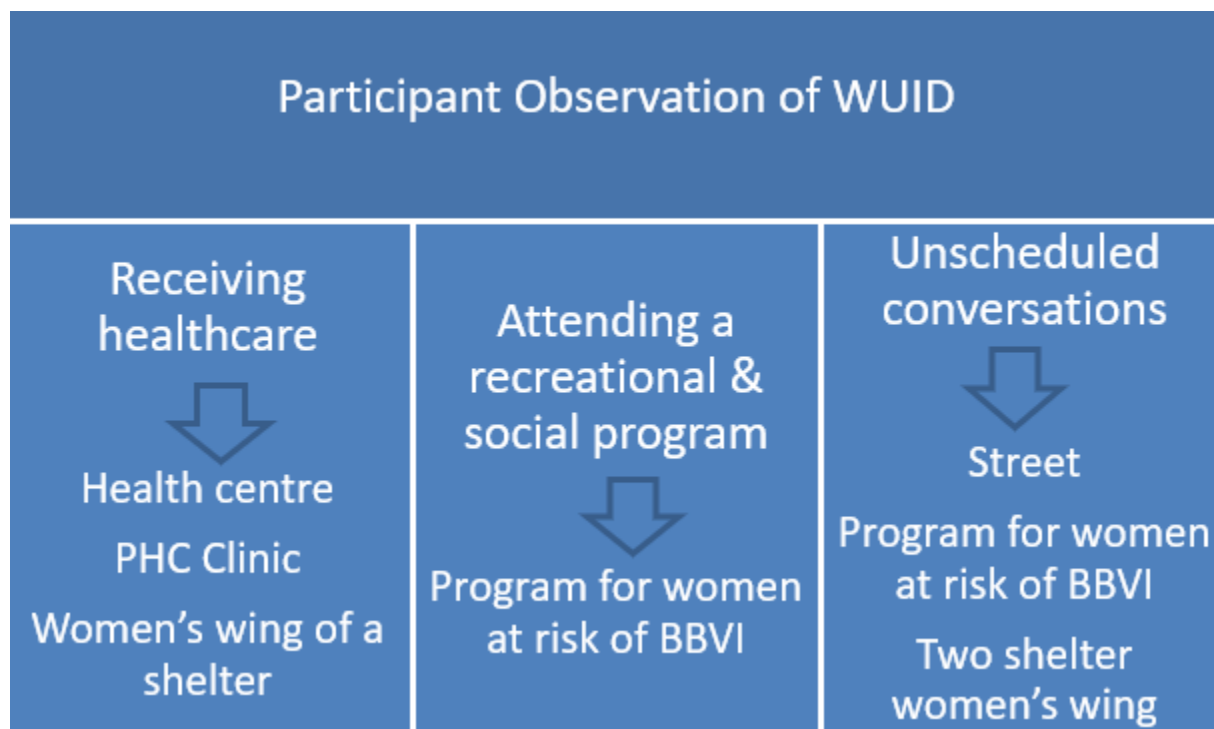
Participant Observation of WUID

Receiving healthcare

Health centre

PHC Clinic

Women’s wing of a shelter

Attending a recreational & social program

Program for women at risk of BBVI

Unscheduled conversations

Street

Program for women at risk of BBVI

Two shelter women’s wing